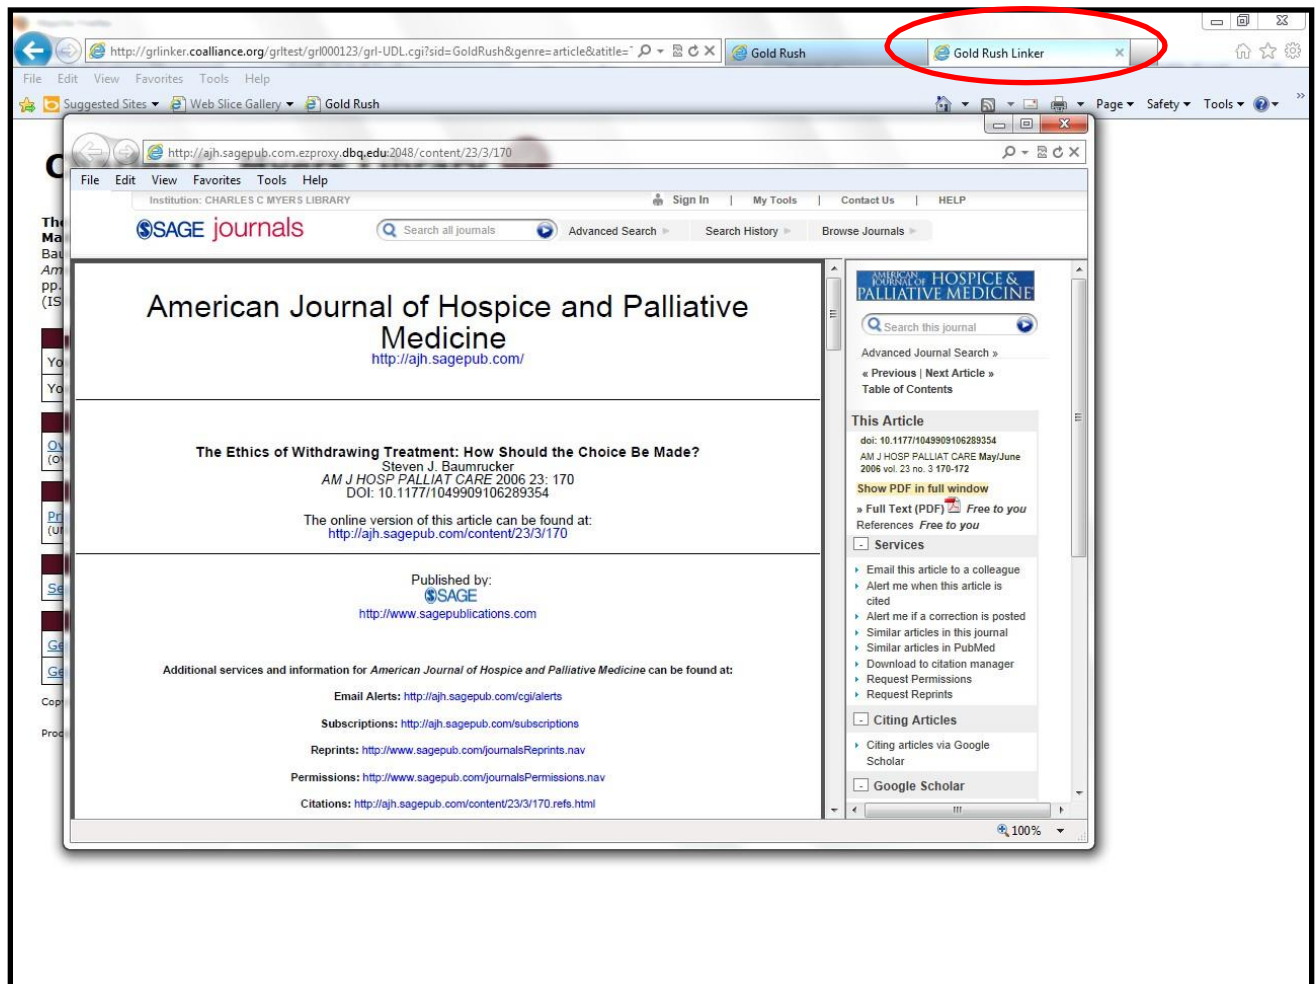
http://grlinker.coalliance.org/grltest/grl000123/grl-UDL.cgi?sid=GoldRush&genre=article&atitle=

Gold Rush

Gold Rush Linker

File Edit View Favorites Tools Help

Suggested Sites ▾ Web Slice Gallery ▾ Gold Rush

Page ▾ Safety ▾ Tools ▾

http://ajh.sagepub.com.ezproxy.dbq.edu:2048/content/23/3/170

File Edit View Favorites Tools Help

Institution: CHARLES C MYERS LIBRARY

Sign In | My Tools | Contact Us | HELP

SAGE journals

Search all journals

Advanced Search

Search History

Browse Journals

American Journal of Hospice and Palliative Medicine
http://ajh.sagepub.com/

The Ethics of Withdrawing Treatment: How Should the Choice Be Made?
Steven J. Baumrucker
AM J HOSP PALLIAT CARE 2006 23: 170
DOI: 10.1177/1049909106289354

The online version of this article can be found at:
http://ajh.sagepub.com/content/23/3/170

Published by:
SAGE
http://www.sagepublications.com

Additional services and information for American Journal of Hospice and Palliative Medicine can be found at:

Email Alerts: http://ajh.sagepub.com/cgi/alerts

Subscriptions: http://ajh.sagepub.com/subscriptions

Reprints: http://www.sagepub.com/journalsReprints.nav

Permissions: http://www.sagepub.com/journalsPermissions.nav

Citations: http://ajh.sagepub.com/content/23/3/170.refs.html

AMERICAN JOURNAL OF HOSPICE & PALLIATIVE MEDICINE

Search this journal

Advanced Journal Search »

« Previous | Next Article »
Table of Contents

This Article

doi: 10.1177/1049909106289354
AM J HOSP PALLIAT CARE May/June 2006 vol. 23 no. 3 170-172

Show PDF in full window

» Full Text (PDF) Free to you
References Free to you

Services

Email this article to a colleague
Alert me when this article is cited
Alert me if a correction is posted
Similar articles in this journal
Similar articles in PubMed
Download to citation manager
Request Permissions
Request Reprints

Citing Articles

Citing articles via Google Scholar

Google Scholar

100%